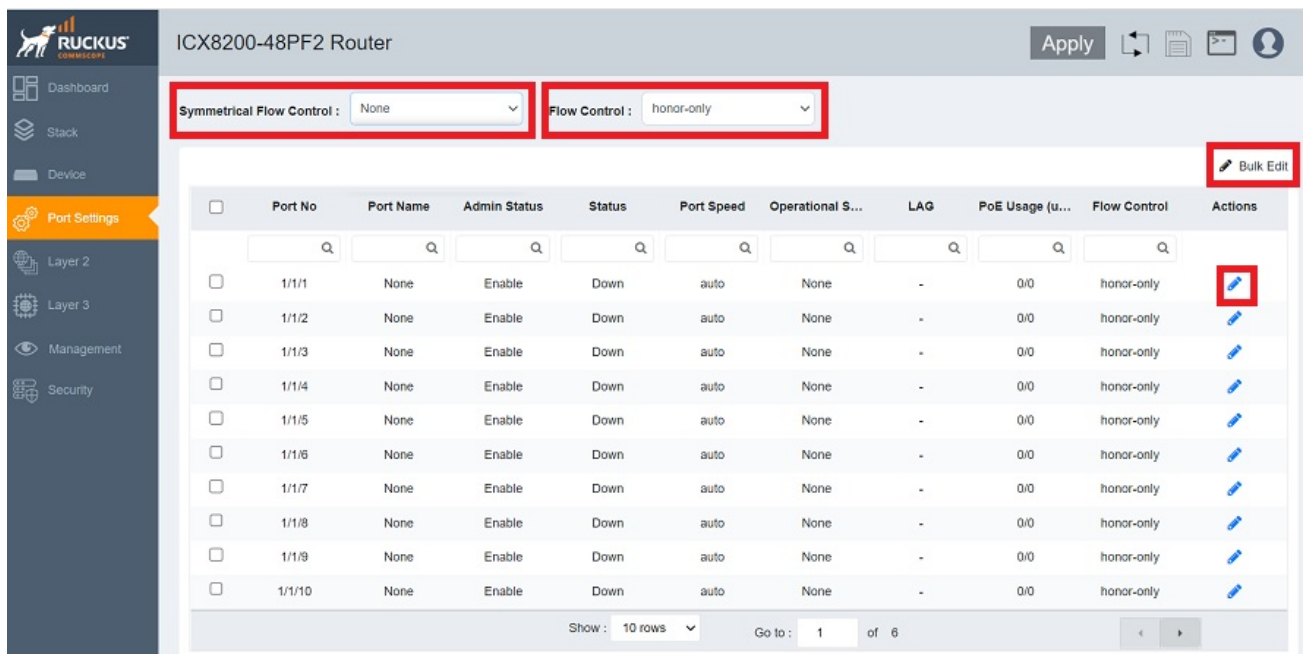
RUCKUS
COMMSCOPE

ICX8200-48PF2 Router

Apply

Dashboard
Stack
Device
Port Settings
Layer 2
Layer 3
Management
Security

Symmetrical Flow Control : None

Flow Control : honor-only

Bulk Edit

| | Port No | Port Name | Admin Status | Status | Port Speed | Operational S... | LAG | PoE Usage (u... | Flow Control | Actions |
|---|---|---|---|---|---|---|---|---|---|---|
| | 1/1/1 | None | Enable | Down | auto | None | - | 0/0 | honor-only | |
| | 1/1/2 | None | Enable | Down | auto | None | - | 0/0 | honor-only | |
| | 1/1/3 | None | Enable | Down | auto | None | - | 0/0 | honor-only | |
| | 1/1/4 | None | Enable | Down | auto | None | - | 0/0 | honor-only | |
| | 1/1/5 | None | Enable | Down | auto | None | - | 0/0 | honor-only | |
| | 1/1/6 | None | Enable | Down | auto | None | - | 0/0 | honor-only | |
| | 1/1/7 | None | Enable | Down | auto | None | - | 0/0 | honor-only | |
| | 1/1/8 | None | Enable | Down | auto | None | - | 0/0 | honor-only | |
| | 1/1/9 | None | Enable | Down | auto | None | - | 0/0 | honor-only | |
| | 1/1/10 | None | Enable | Down | auto | None | - | 0/0 | honor-only | |

Show : 10 rows
Go to : 1 of 6